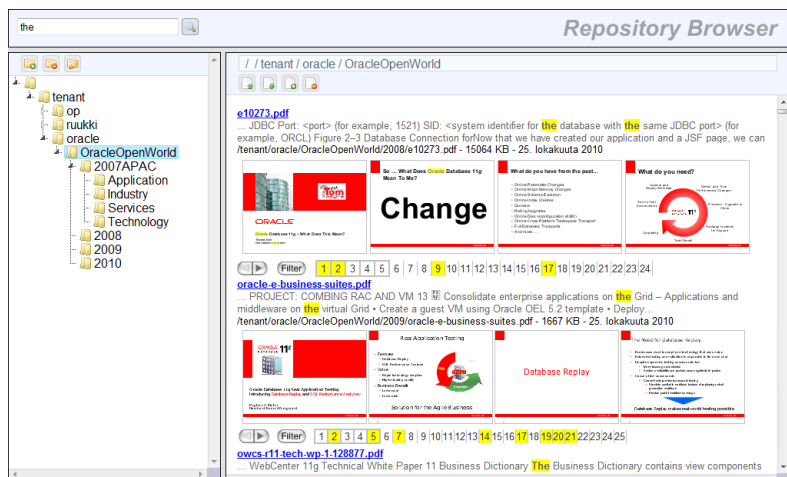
the

Repository Browser

tenant
op
ruukki
oracle
OracleOpenWorld
2007APAC
Application
Industry
Services
Technology
2008
2009
2010

/ / tenant / oracle / OracleOpenWorld

e10273.pdf
... JDBC Port: <port> (for example, 1521) SID: <system identifier for the database with the same JDBC port> (for example, ORCL) Figure 2–3 Database Connection forNow that we have created our application and a JSF page, we can
/tenant/oracle/OracleOpenWorld/2008/e10273.pdf - 15064 KB - 25. lokakuuta 2010

ORACLE
Oracle Database 11g – What Does This Mean?
So ... What Does Oracle Database 11g Mean To Me?
Change
What do you have from the past...
What do you need?

Filter 1 2 3 4 5 6 7 8 9 10 11 12 13 14 15 16 17 18 19 20 21 22 23 24

oracle-e-business-suites.pdf
... PROJECT: COMBING RAC AND VM 13 Consolidate enterprise applications on the Grid – Applications and middleware on the virtual Grid • Create a guest VM using Oracle OEL 5.2 template • Deploy...
/tenant/oracle/OracleOpenWorld/2009/oracle-e-business-suites.pdf - 1667 KB - 25. lokakuuta 2010

Oracle Database 11g Real Application Testing: Introducing Database Replay and SQL Performance Analyzer
Real Application Testing
Solution for the Agile Business
Database Replay
The Need for Database Replay
Database Replay makes real-world testing possible

Filter 1 2 3 4 5 6 7 8 9 10 11 12 13 14 15 16 17 18 19 20 21 22 23 24 25

owcs-r11-tech-wp-1-128877.pdf
... WebCenter 11g Technical White Paper 11 Business Dictionary The Business Dictionary contains view components